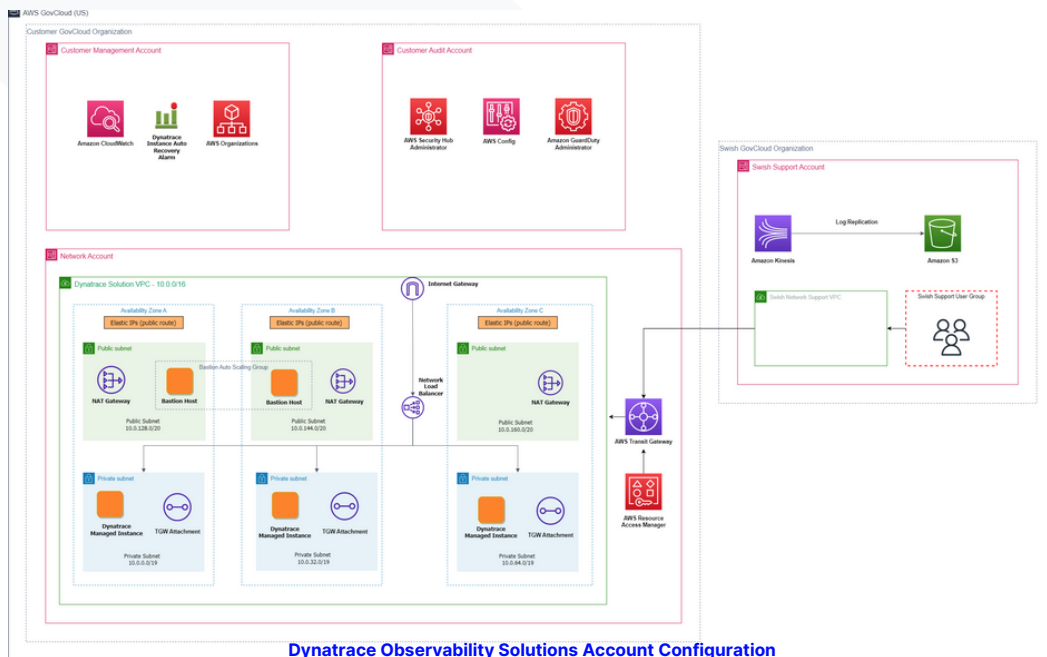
AWS GovCloud (US)

Customer GovCloud Organization

Customer Management Account

Amazon CloudWatch

Dynatrace Instance Auto Recovery Alarm

AWS Organizations

Customer Audit Account

AWS Security Hub Administrator

AWS Config

Amazon GuardDuty Administrator

Swish GovCloud Organization

Swish Support Account

Log Replication

Amazon Kinesis

Amazon S3

Swish Network Support VPC

Swish Support User Group

Network Account

Dynatrace Solution VPC - 10.0.0/16

Internet Gateway

Availability Zone A

Elastic IPs (public route)

Public subnet

Bastion Auto Scaling Group

NAT Gateway

Bastion Host

Public Subnet
10.0.128.0/20

Availability Zone B

Elastic IPs (public route)

Public subnet

Bastion Host

NAT Gateway

Public Subnet
10.0.144.0/20

Network Load Balancer

Availability Zone C

Elastic IPs (public route)

Public subnet

NAT Gateway

Public Subnet
10.0.160.0/20

AWS Transit Gateway

Private subnet

Dynatrace Managed Instance

TGW Attachment

Private Subnet
10.0.0.0/19

Private subnet

Dynatrace Managed Instance

TGW Attachment

Private Subnet
10.0.32.0/19

Private subnet

Dynatrace Managed Instance

TGW Attachment

Private Subnet
10.0.64.0/19

AWS Resource Access Manager

Dynatrace Observability Solutions Account Configuration